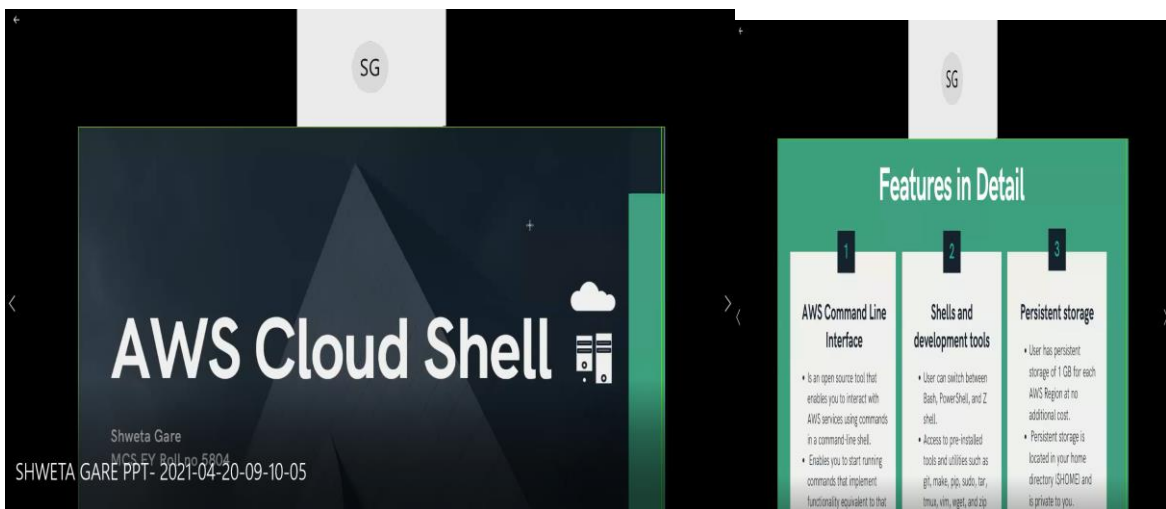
SG

AWS Cloud Shell

Shweta Gare
MCS FY Roll no 5804

SHWETA GARE PPT- 2021-04-20-09-10-05

SG

Features in Detail

1

AWS Command Line Interface

• Is an open source tool that enables you to interact with AWS services using commands in a command-line shell.
• Enables you to start running commands that implement functionality equivalent to that

2

Shells and development tools

• User can switch between Bash, PowerShell, and Z shell.
• Access to pre-installed tools and utilities such as git, make, pip, sudo, tar, tmux, vim, wget, and zip

3

Persistent storage

• User has persistent storage of 1 GB for each AWS Region at no additional cost.
• Persistent storage is located in your home directory ($HOME) and is private to you.